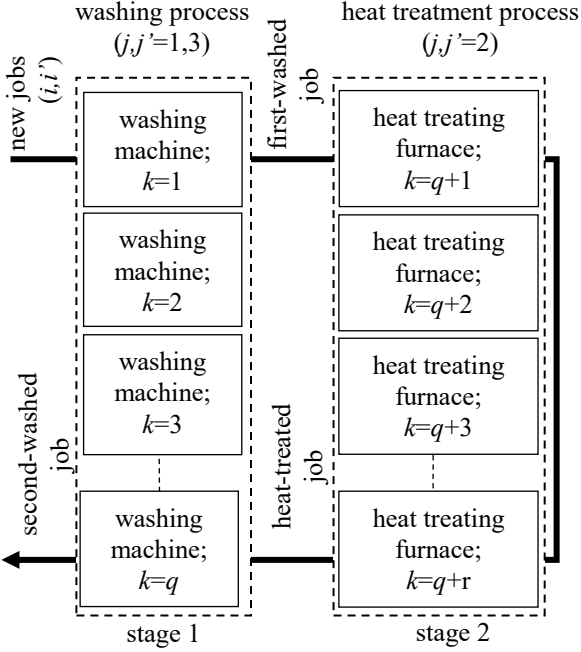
washing process
($j,j'$=1,3)

heat treatment process
($j,j'$=2)

new jobs
($i,i'$)

first-washed job

washing machine;
$k$=1

washing machine;
$k$=2

washing machine;
$k$=3

washing machine;
$k$=$q$

heat treating furnace;
$k$=$q$+1

heat treating furnace;
$k$=$q$+2

heat treating furnace;
$k$=$q$+3

heat treating furnace;
$k$=$q$+r

second-washed job

heat-treated job

stage 1

stage 2